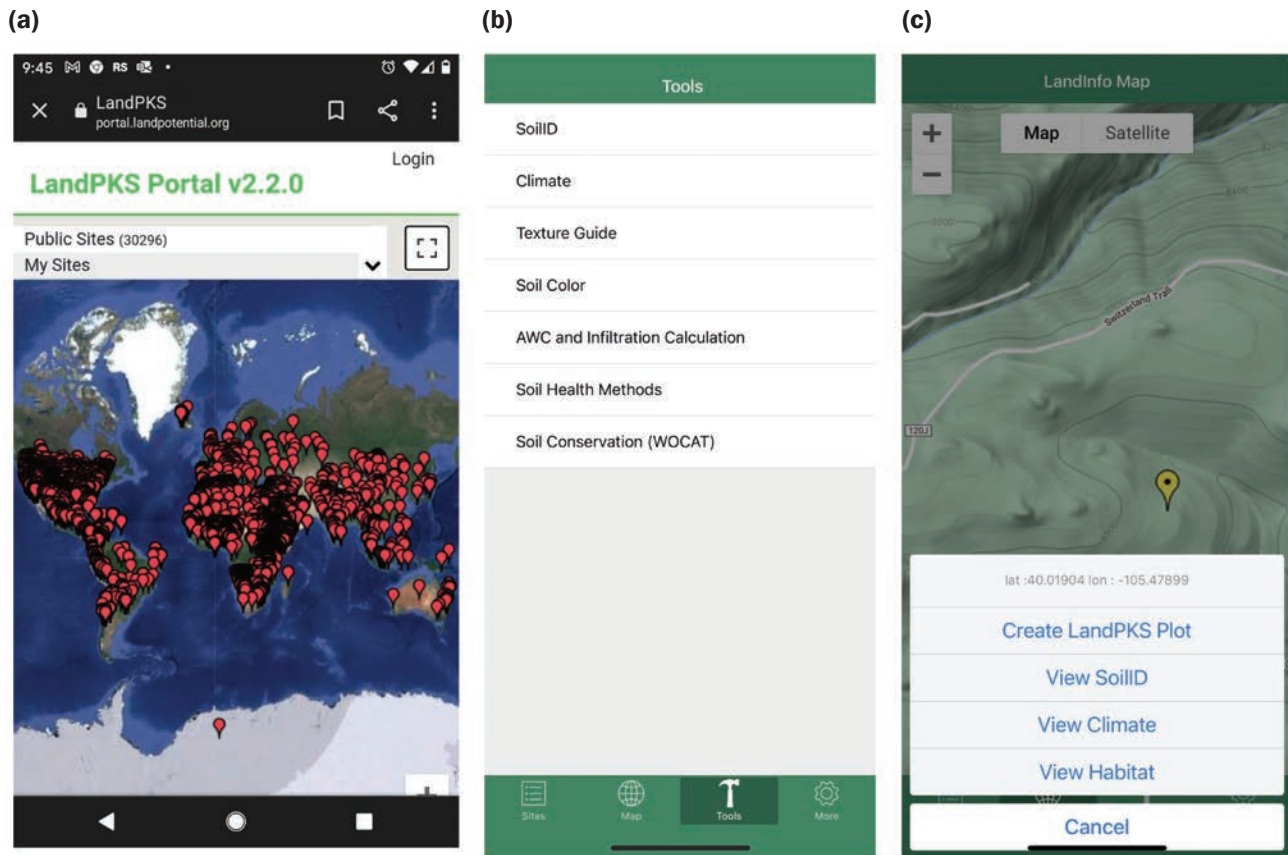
(a)

9:45 RS

LandPKS
portal.landpotential.org

Login

LandPKS Portal v2.2.0

Public Sites (30296)
My Sites

(b)

Tools

SoilID

Climate

Texture Guide

Soil Color

AWC and Infiltration Calculation

Soil Health Methods

Soil Conservation (WOCAT)

Sites Map Tools More

(c)

LandInfo Map

Map Satellite

Switzerland Trail

120J

lat :40.01904 lon : -105.47899

Create LandPKS Plot

View SoilID

View Climate

View Habitat

Cancel